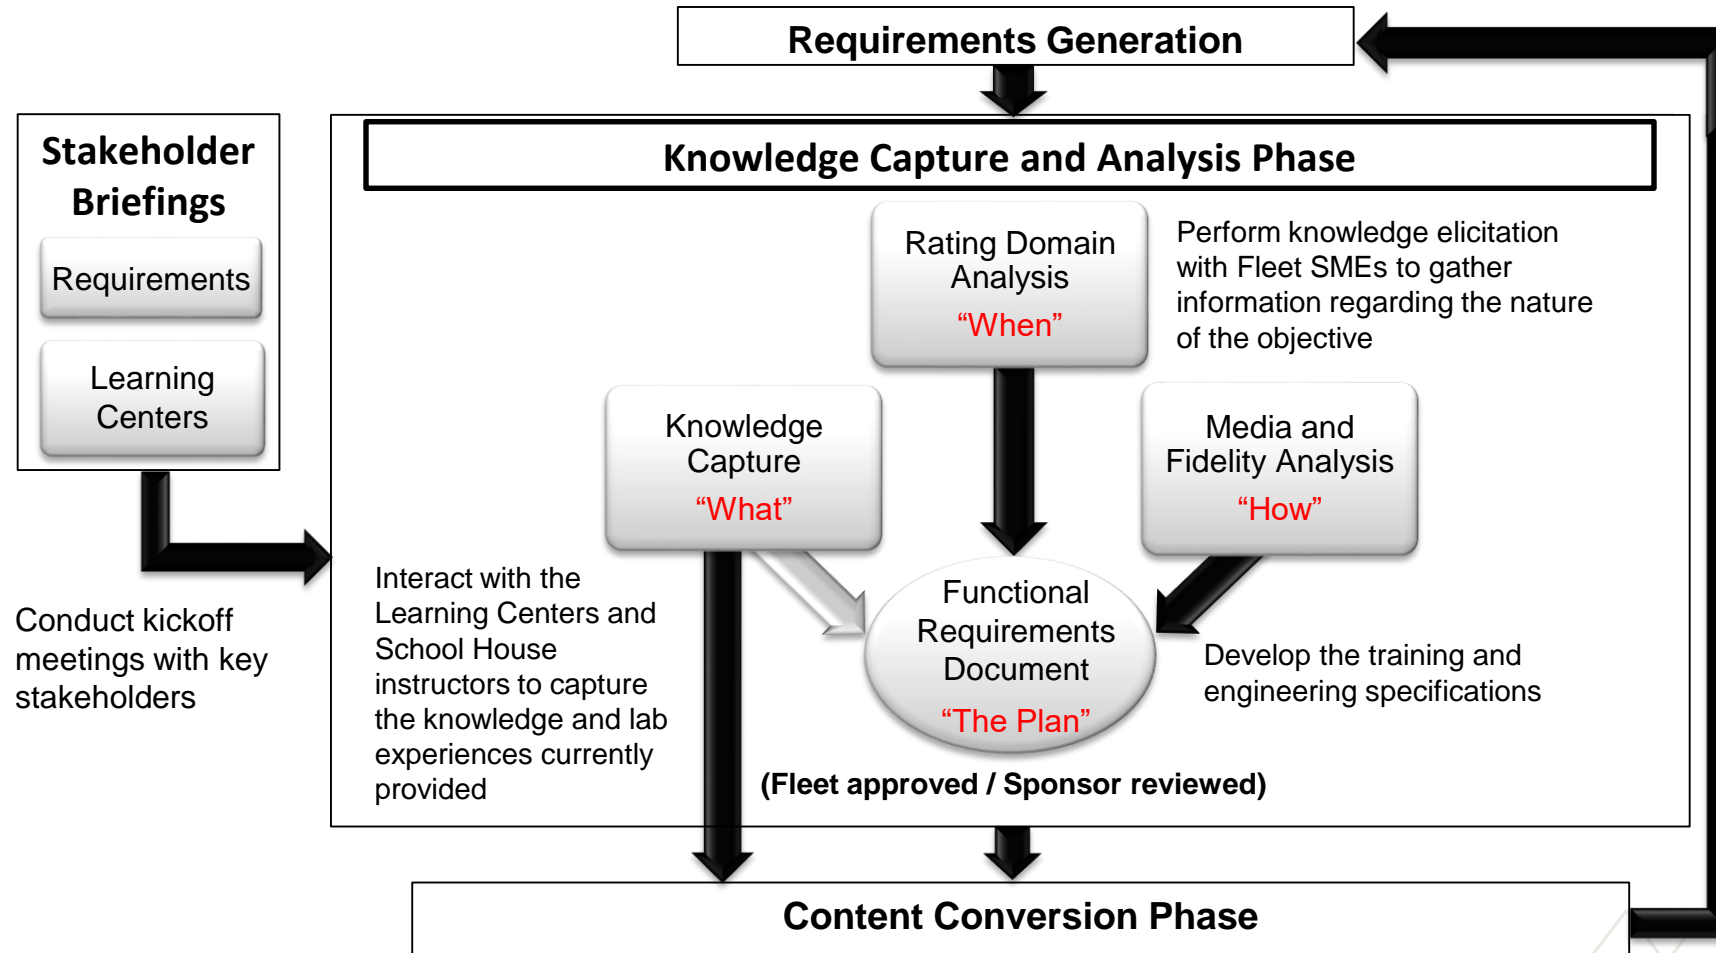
Requirements Generation

Stakeholder Briefings

Requirements

Learning Centers

Conduct kickoff meetings with key stakeholders

Knowledge Capture and Analysis Phase

Rating Domain Analysis
“When”

Perform knowledge elicitation with Fleet SMEs to gather information regarding the nature of the objective

Knowledge Capture
“What”

Media and Fidelity Analysis
“How”

Interact with the Learning Centers and School House instructors to capture the knowledge and lab experiences currently provided

Functional Requirements Document
“The Plan”

Develop the training and engineering specifications

(Fleet approved / Sponsor reviewed)

Content Conversion Phase